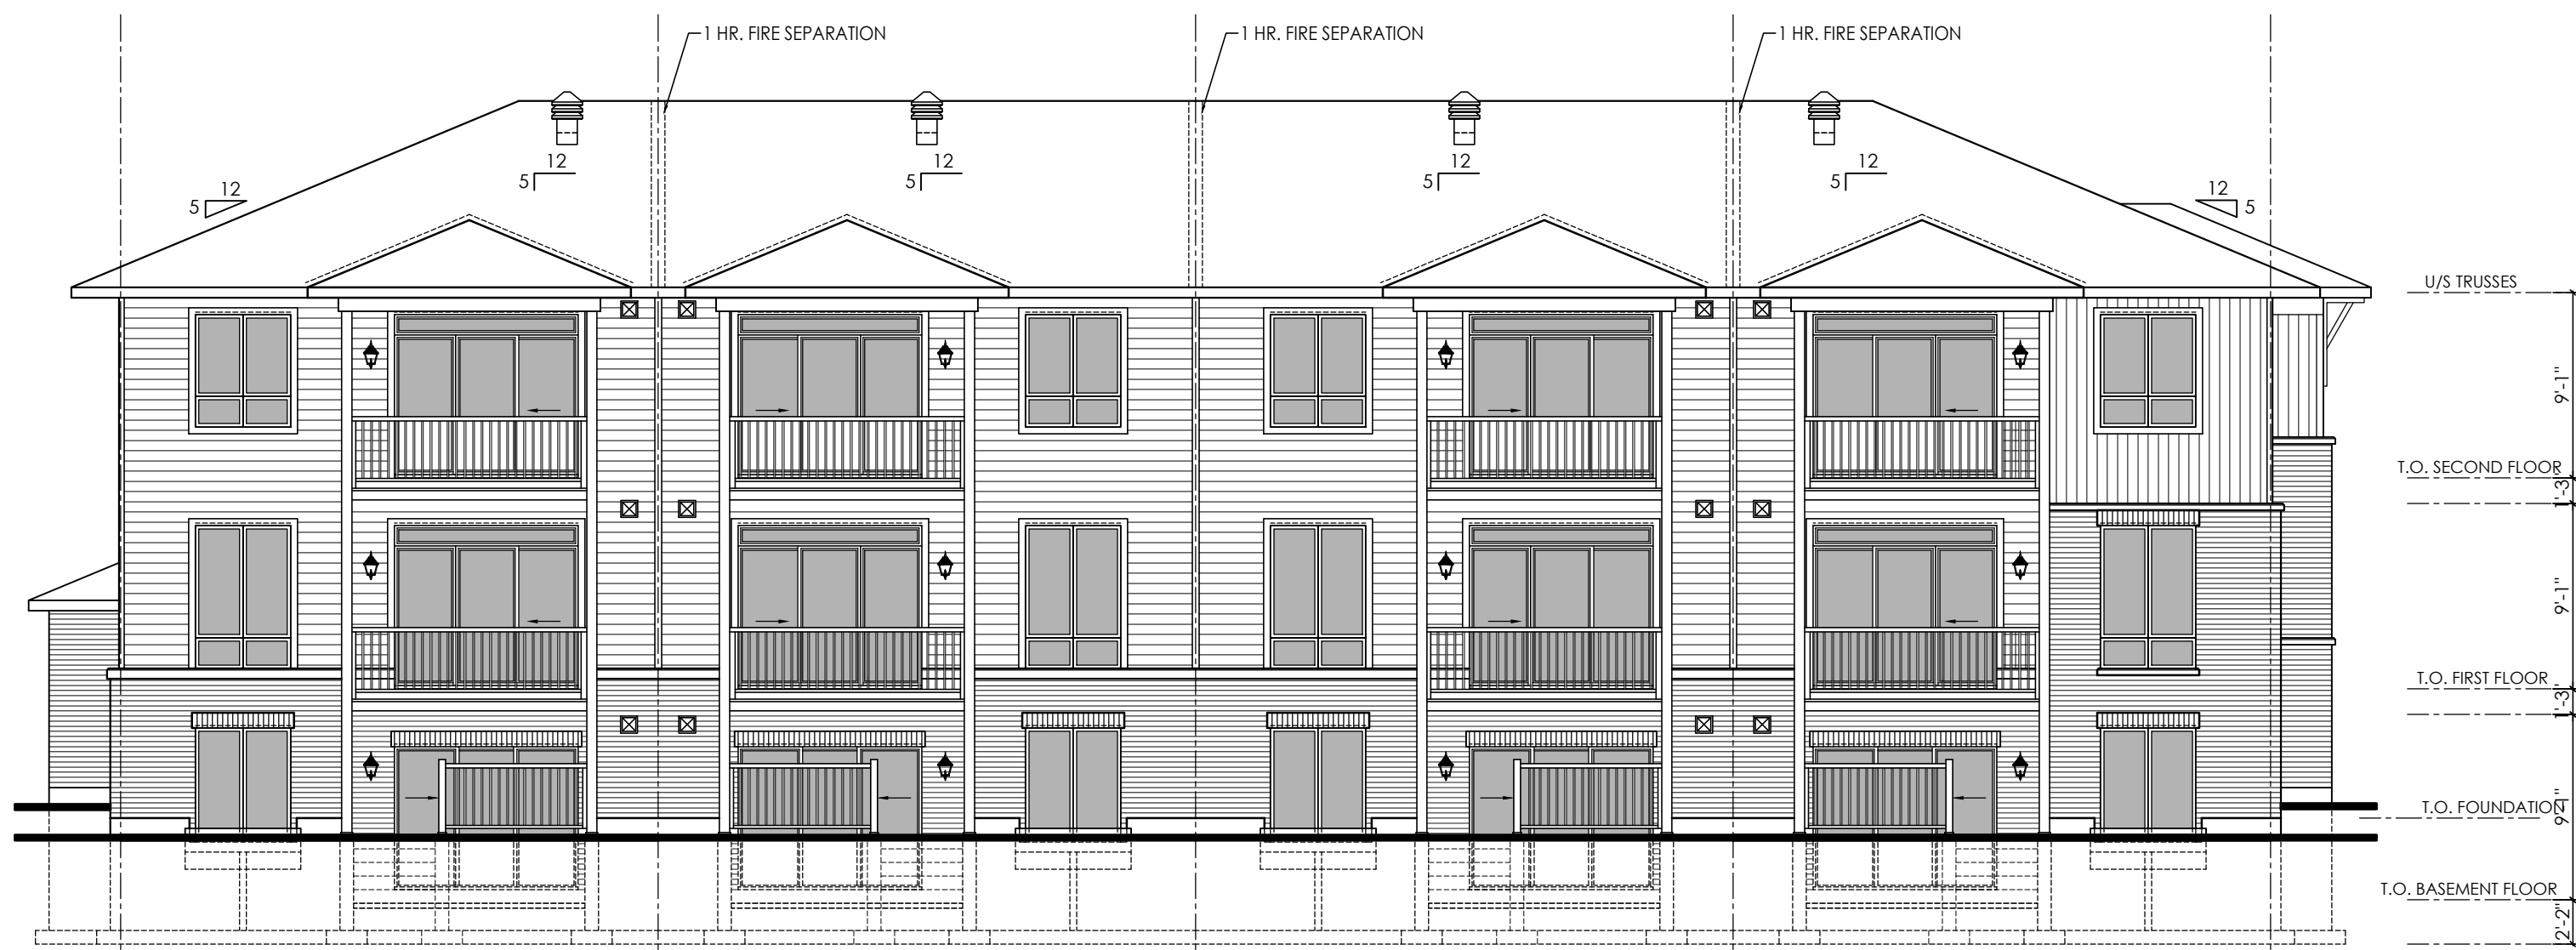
1 HR. FIRE SEPARATION
1 HR. FIRE SEPARATION
1 HR. FIRE SEPARATION

5 12
5 12
5 12
5 12
5 12
12 5

U/S TRUSSES
9'-1"
T.O. SECOND FLOOR
1'-3"
9'-1"
T.O. FIRST FLOOR
1'-3"
T.O. FOUNDATION
9'-1"
T.O. BASEMENT FLOOR
2'-2"